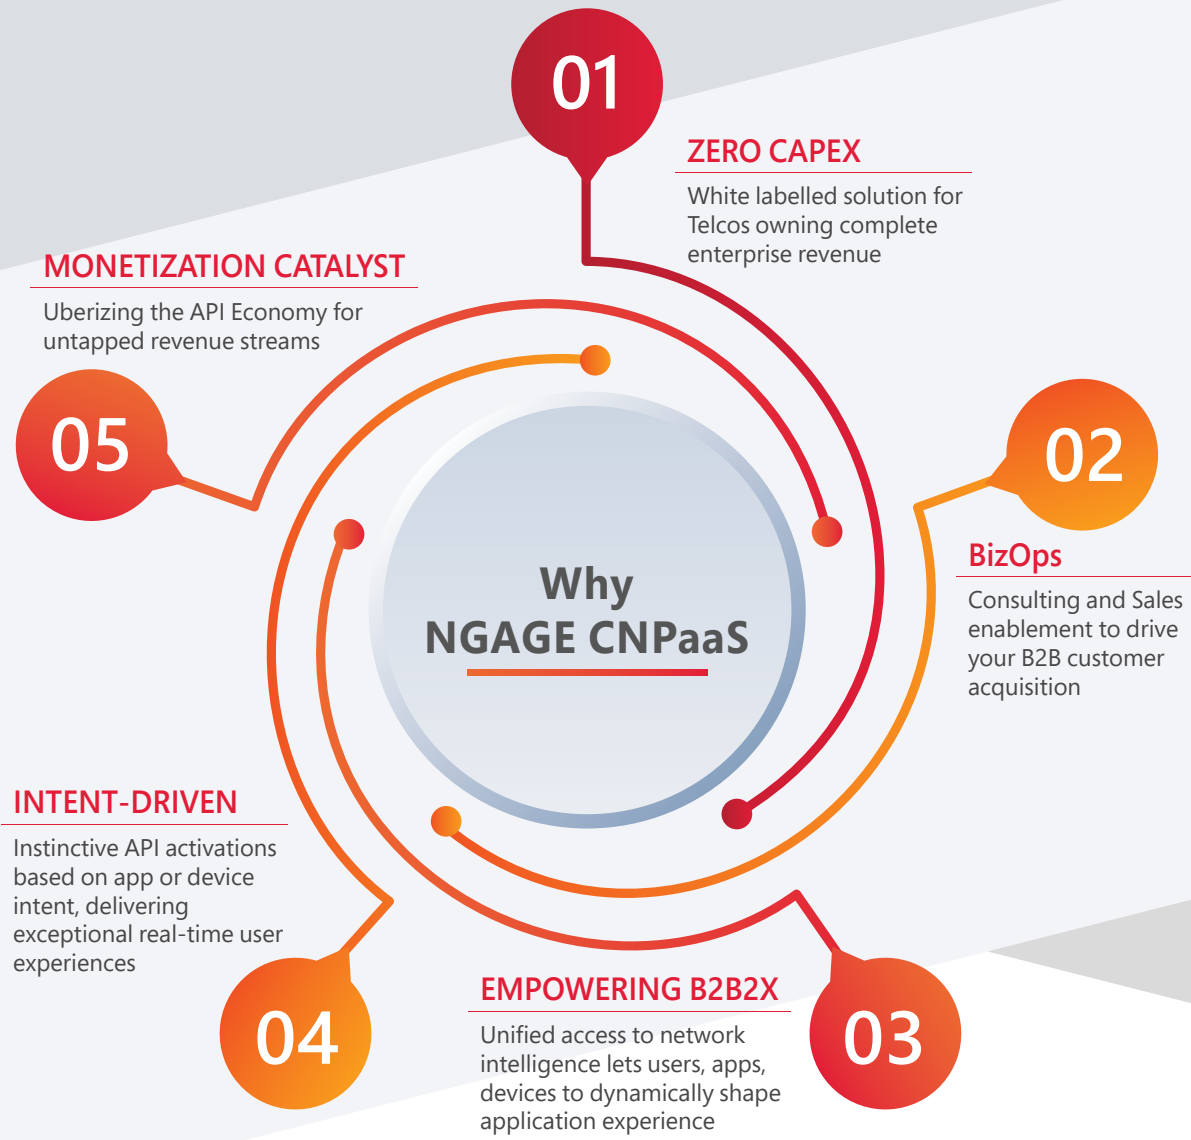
01

ZERO CAPEX

White labelled solution for Telcos owning complete enterprise revenue

MONETIZATION CATALYST

Uberizing the API Economy for untapped revenue streams

05

02

BizOps

Consulting and Sales enablement to drive your B2B customer acquisition

Why NGAGE CNPaaS

INTENT-DRIVEN

Instinctive API activations based on app or device intent, delivering exceptional real-time user experiences

EMPOWERING B2B2X

Unified access to network intelligence lets users, apps, devices to dynamically shape application experience

04

03